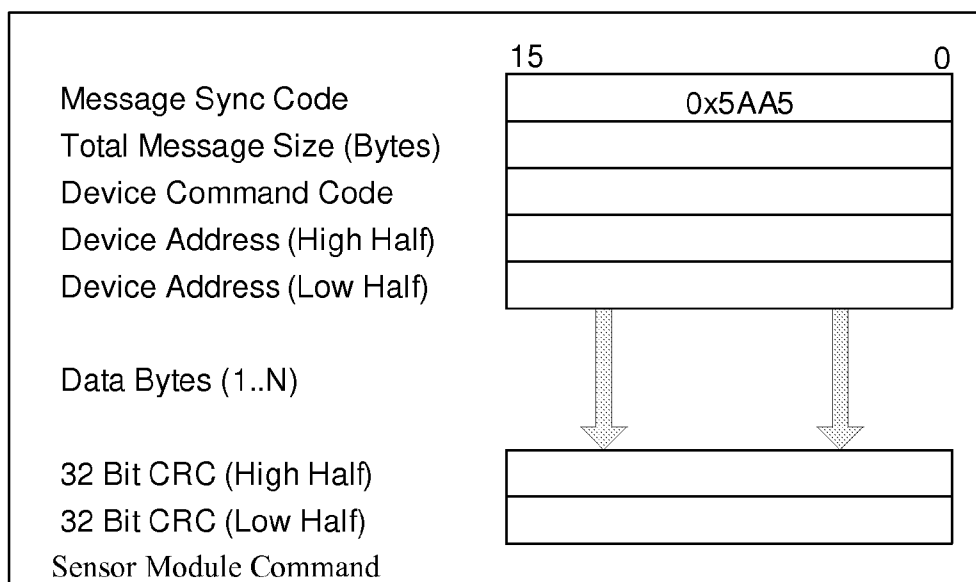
15

0

Message Sync Code

0x5AA5

Total Message Size (Bytes)

Device Command Code

Device Address (High Half)

Device Address (Low Half)

Data Bytes (1..N)

32 Bit CRC (High Half)

32 Bit CRC (Low Half)

Sensor Module Command